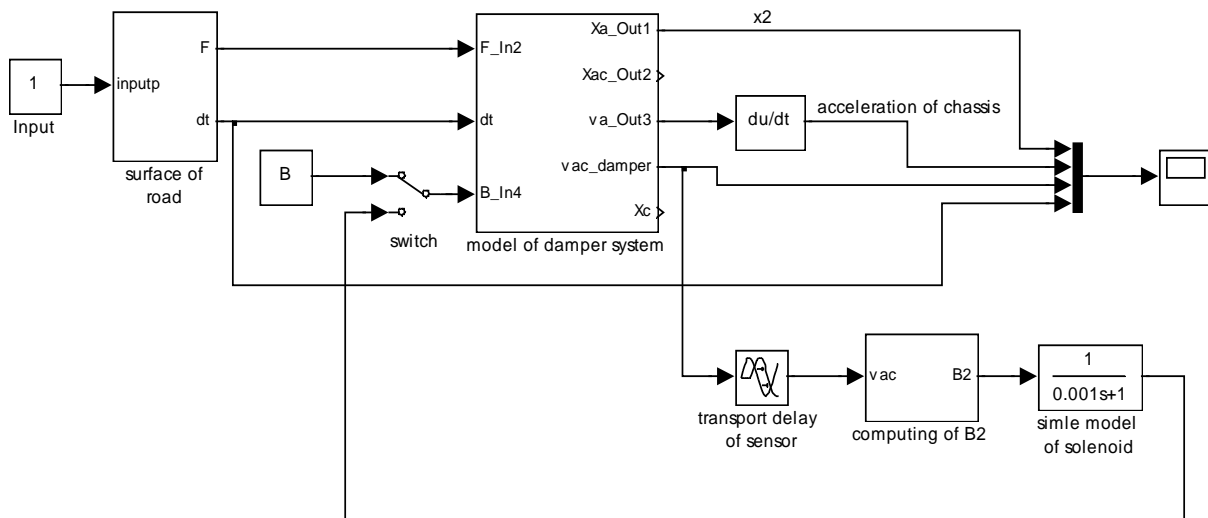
1

Input

inputp

F

dt

surface of road

B

switch

F_In2

dt

B_In4

Xa_Out1

Xac_Out2

va_Out3

vac_damper

Xc

model of damper system

x2

du/dt

acceleration of chassis

vac

B2

transport delay of sensor

computing of B2

$\frac{1}{0.001s+1}$

simle model of solenoid